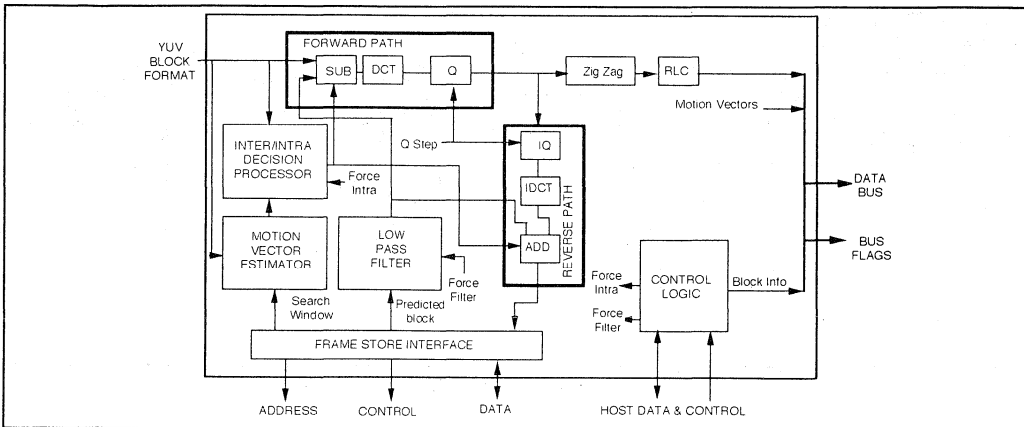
YUV BLOCK FORMAT

FORWARD PATH

SUB

DCT

Q

Zig Zag

RLC

Motion Vectors

Q Step

IQ

IDCT

ADD

REVERSE PATH

INTER/INTRA DECISION PROCESSOR

Force Intra

MOTION VECTOR ESTIMATOR

LOW PASS FILTER

Force Filter

DATA BUS

BUS FLAGS

Force Intra

CONTROL LOGIC

Block Info

Force Filter

Search Window

Predicted block

FRAME STORE INTERFACE

ADDRESS

CONTROL

DATA

HOST DATA & CONTROL